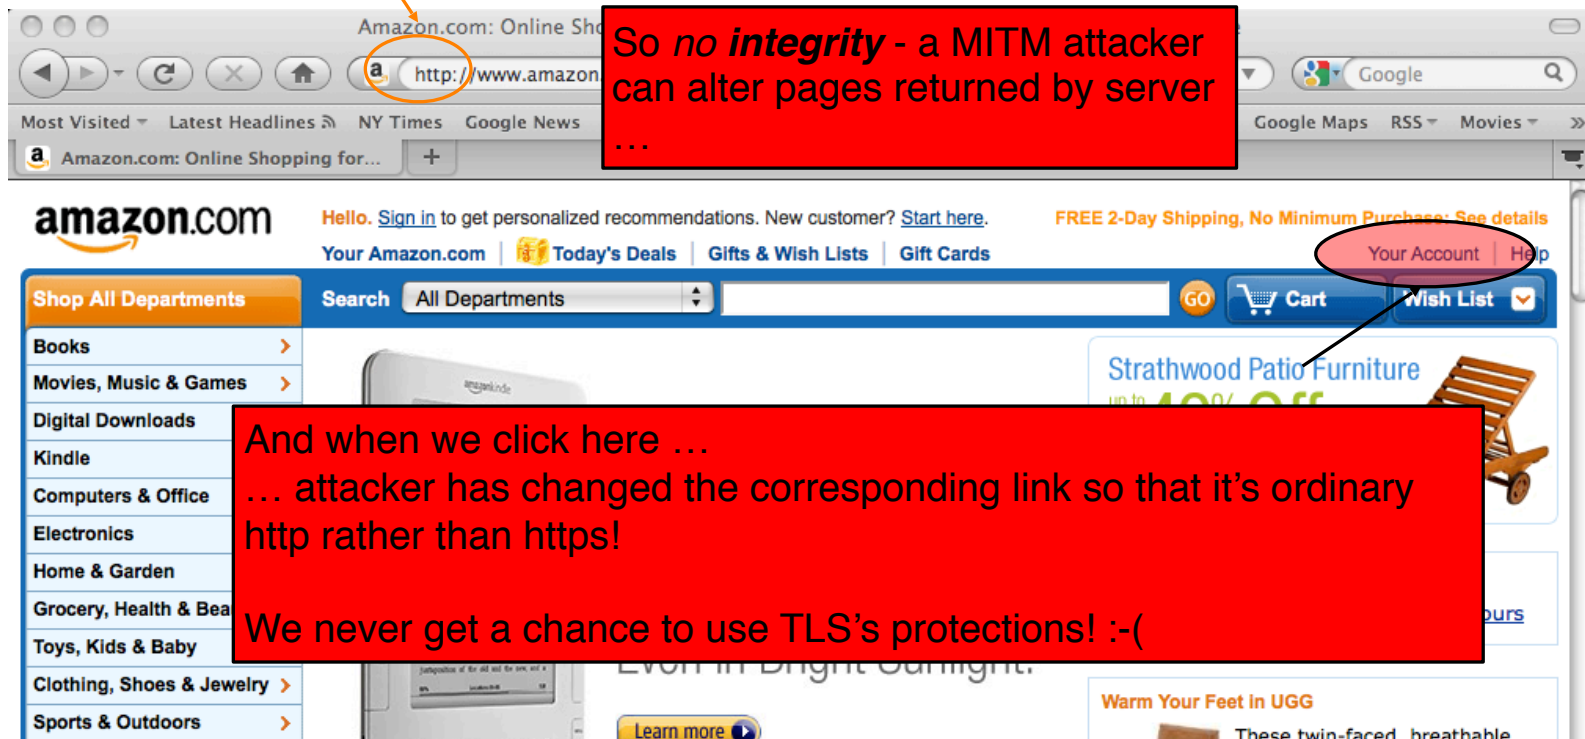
Amazon.com: Online Sho

http://www.amazon

Google

Most Visited Latest Headlines NY Times Google News Google Maps RSS Movies

Amazon.com: Online Shopping for...

So *no **integrity*** - a MITM attacker can alter pages returned by server …

amazon.com

Hello. Sign in to get personalized recommendations. New customer? Start here.

FREE 2-Day Shipping, No Minimum Purchase: See details

Your Amazon.com | Today's Deals | Gifts & Wish Lists | Gift Cards

Your Account | Help

Shop All Departments

Search All Departments GO Cart Wish List

Books

Movies, Music & Games

Digital Downloads

Kindle

Computers & Office

Electronics

Home & Garden

Grocery, Health & Bea

Toys, Kids & Baby

Clothing, Shoes & Jewelry

Sports & Outdoors

Strathwood Patio Furniture

And when we click here …
… attacker has changed the corresponding link so that it's ordinary http rather than https!

We never get a chance to use TLS's protections! :-(

Even in Bright Sunlight.

Learn more

Warm Your Feet in UGG

These twin-faced, breathable

ours